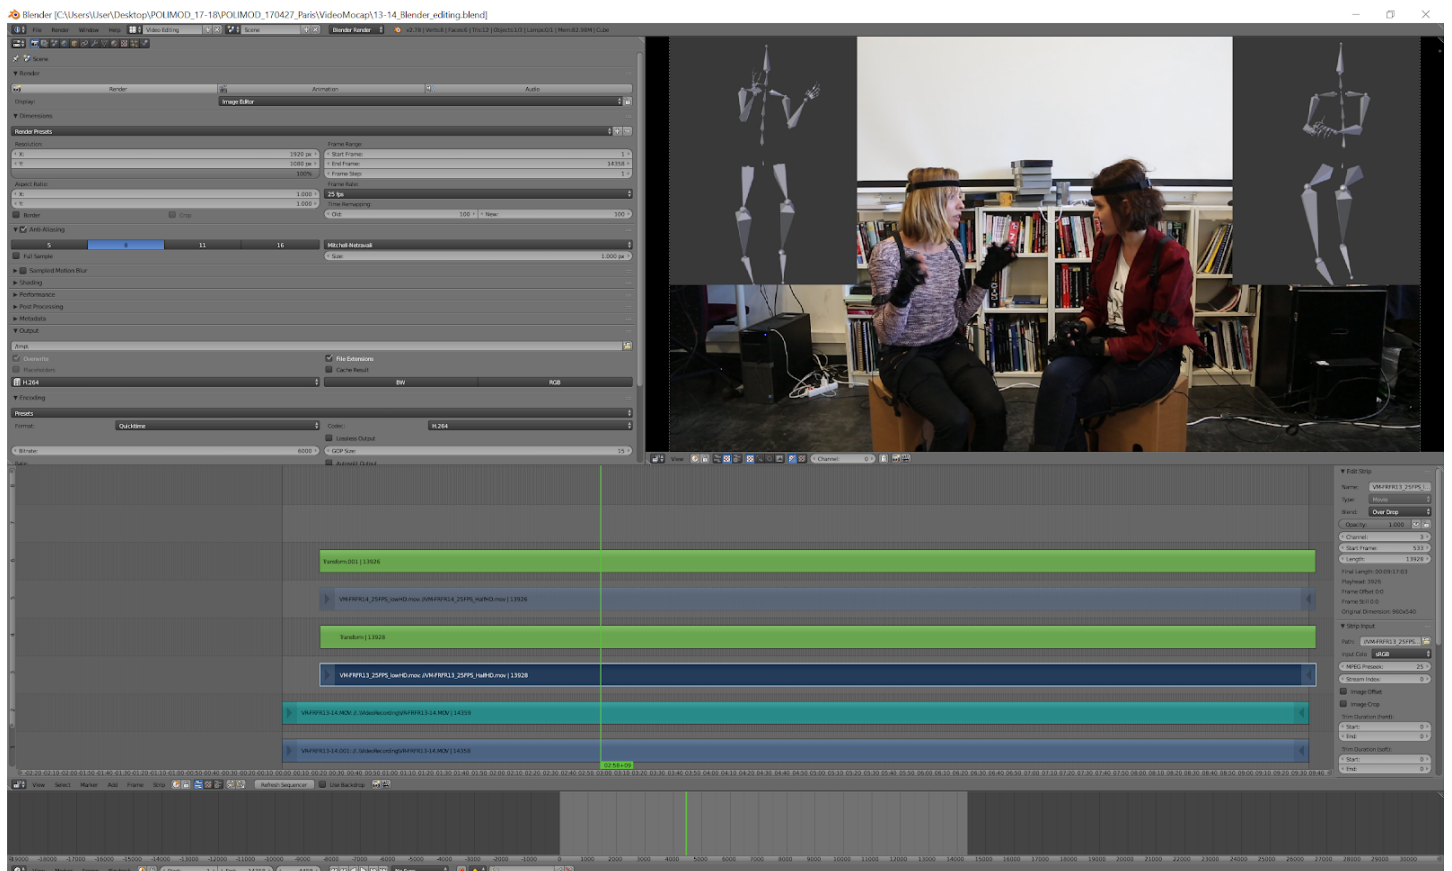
Blender [C:\Users\User\Desktop\POLIMOD_17-18\POLIMOD_170427_Paris\VideoMocap\13-14_Blender_editing.blend]

File Render Window Help Video Editing Scene Blender Render

Scene

Render

Render Animation Audio

Display: Image Editor

Dimensions

Render Presets

Resolution: X: 1920 px Y: 1080 px 100%

Frame Range: Start Frame: 1 End Frame: 14359 Frame Step: 1

Aspect Ratio: X: 1.000 Y: 1.000

Frame Rate: 25 fps

Border Crop

Time Remapping: Old: 100 New: 100

Anti-Aliasing

5 8 11 16

Mitchell-Netravali

Full Sample Size: 1.000 px

Sampled Motion Blur

Shading

Performance

Post Processing

Metadata

Output

File Extensions

Cache Result

H.264 BW RGB

Encoding

Presets

Format: QuickTime Codec: H.264

Lossless Output

Bitrate: 6000 GOP Size: 15

View Channel: 0

Transform.001 | 13926

VM-FRFR14_25FPS_lowHD.mov //VM-FRFR14_25FPS_HalfHD.mov | 13926

Transform | 13926

VM-FRFR13_25FPS_lowHD.mov //VM-FRFR13_25FPS_HalfHD.mov | 13928

VM-FRFR13-14.MOV //...VideoRecording\VM-FRFR13-14.MOV | 14359

VM-FRFR13-14.001 //...VideoRecording\VM-FRFR13-14.MOV | 14359

02:58+09

Edit Strip

Name: VM-FRFR13_25FPS

Type: Movie

Blend: Over Drop

Opacity: 1.000

Channel: 3

Start Frame: 533

Length: 13928

Strip Input

Path: //VM-FRFR13_25FPS

Input Color: sRGB

MPEG Preseek: 25

Stream Index: 0

Image Offset

Image Crop

Start: 0

End: 0

Start: 0

End: 0

View Select Marker Add Frame Strip Refresh Sequencer Use Backdrop